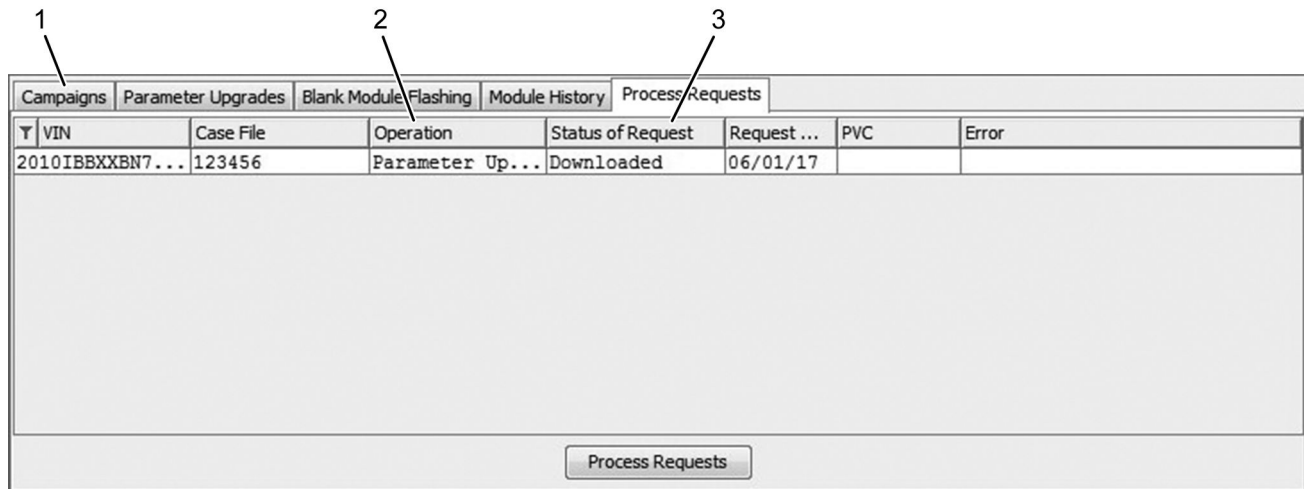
1 2 3

Campaigns | Parameter Upgrades | Blank Module Flashing | Module History | Process Requests

| VIN | Case File | Operation | Status of Request | Request ... | PVC | Error |
|---|---|---|---|---|---|---|
| 2010IBBXXBN7... | 123456 | Parameter Up... | Downloaded | 06/01/17 | | |

Process Requests